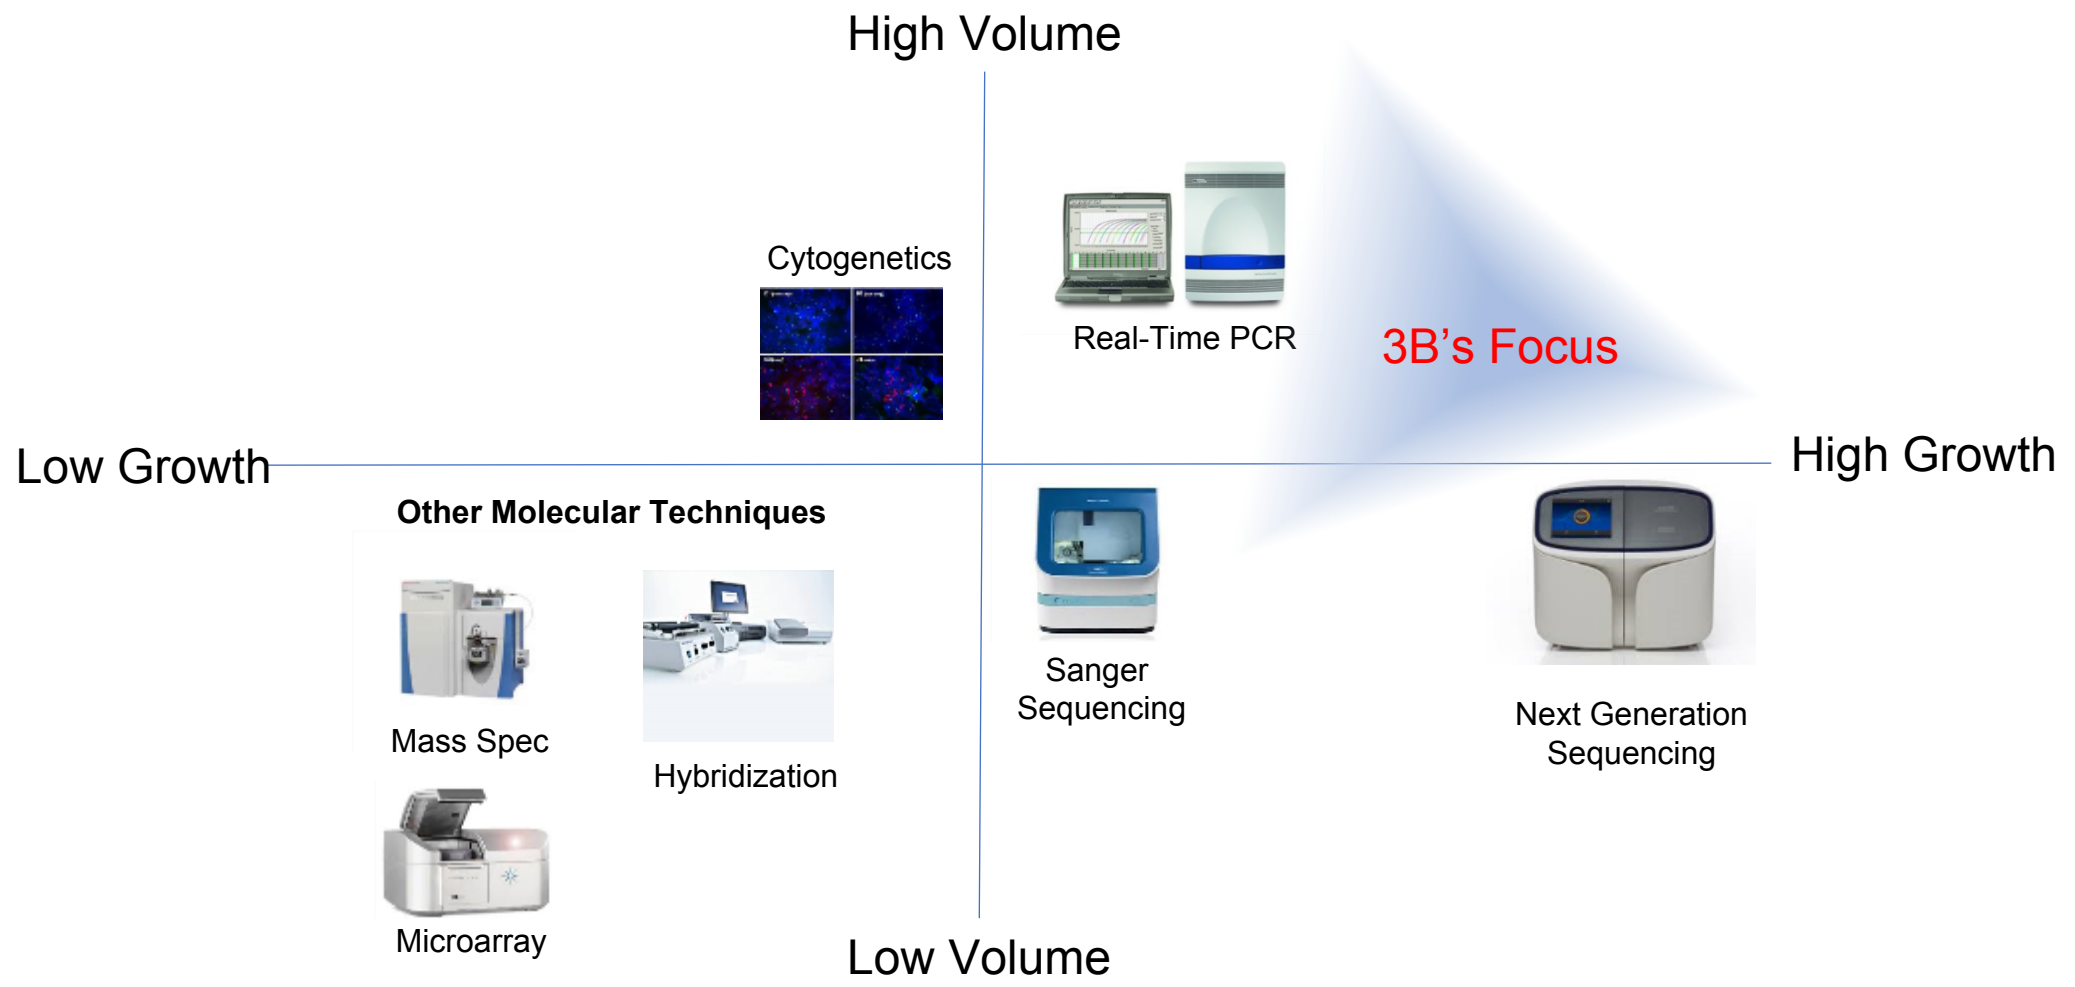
High Volume

Cytogenetics

Real-Time PCR

3B’s Focus

Low Growth

High Growth

Other Molecular Techniques

Mass Spec

Hybridization

Microarray

Sanger Sequencing

Next Generation Sequencing

Low Volume